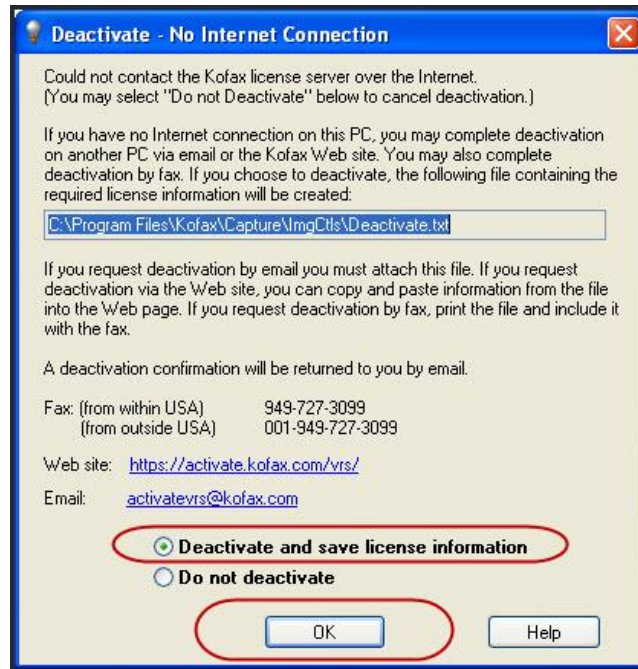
Deactivate - No Internet Connection

Could not contact the Kofax license server over the Internet. (You may select "Do not Deactivate" below to cancel deactivation.)

If you have no Internet connection on this PC, you may complete deactivation on another PC via email or the Kofax Web site. You may also complete deactivation by fax. If you choose to deactivate, the following file containing the required license information will be created:

C:\Program Files\Kofax\Capture\ImgCtls\Deactivate.txt

If you request deactivation by email you must attach this file. If you request deactivation via the Web site, you can copy and paste information from the file into the Web page. If you request deactivation by fax, print the file and include it with the fax.

A deactivation confirmation will be returned to you by email.

Fax: (from within USA) 949-727-3099
(from outside USA) 001-949-727-3099

Web site: https://activate.kofax.com/vrs/

Email: activatevrs@kofax.com

Deactivate and save license information
Do not deactivate

OK
Help